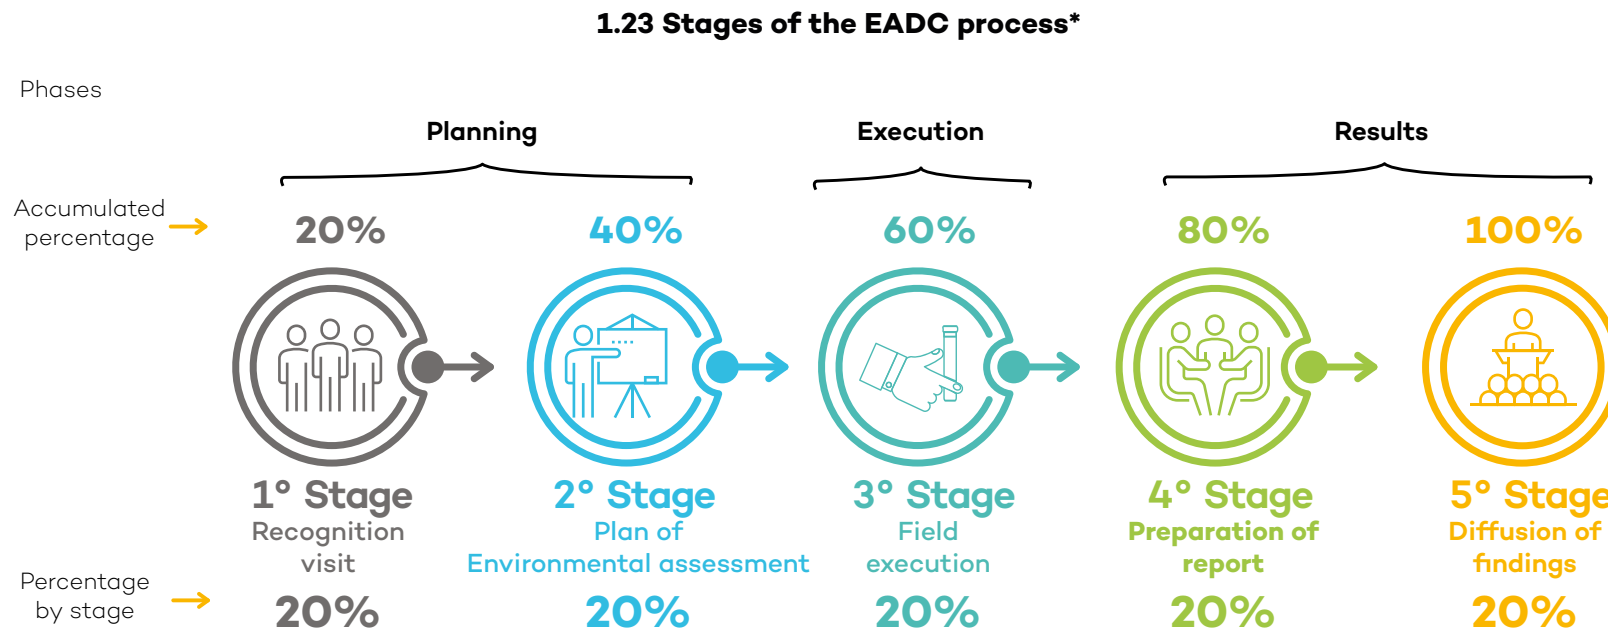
1.23 Stages of the EADC process*

Phases

Planning

Execution

Results

Accumulated percentage

20%

40%

60%

80%

100%

1° Stage
Recognition visit

2° Stage
Plan of Environmental assessment

3° Stage
Field execution

4° Stage
Preparation of report

5° Stage
Diffusion of findings

Percentage by stage

20%

20%

20%

20%

20%